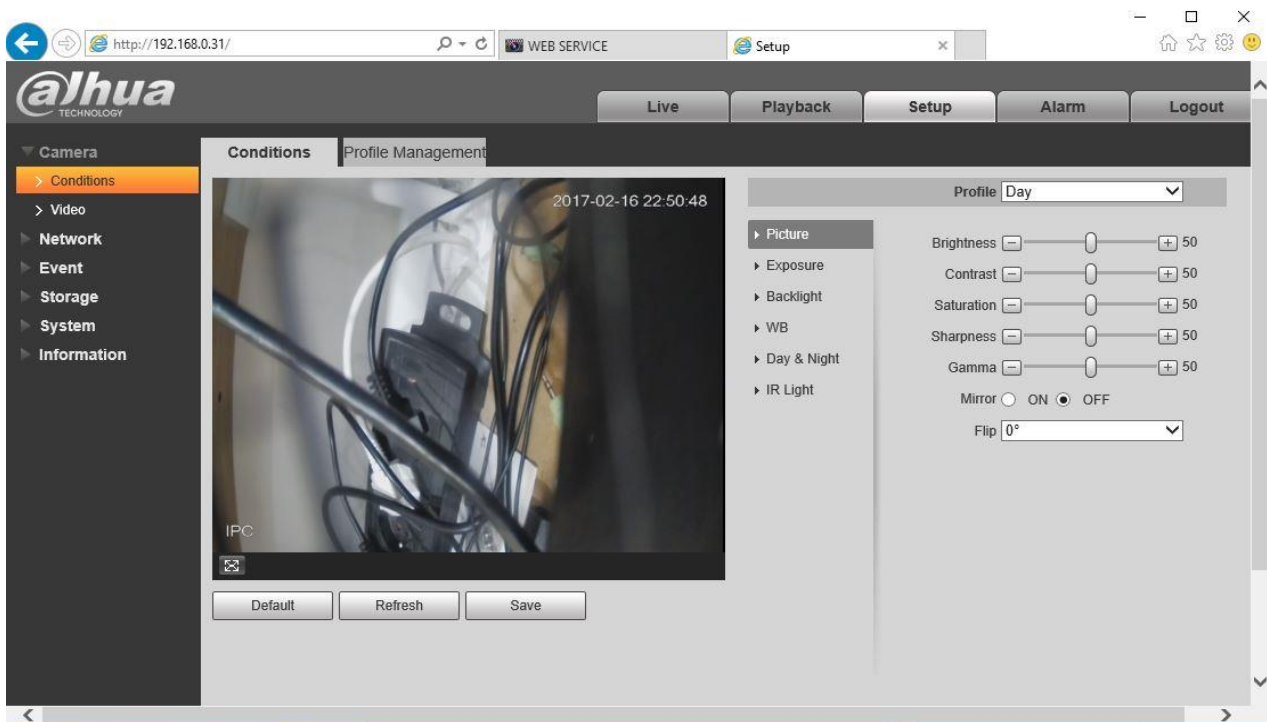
http://192.168.0.31/

WEB SERVICE

Setup

alhua
TECHNOLOGY

Live
Playback
Setup
Alarm
Logout

Camera
> Conditions
> Video
Network
Event
Storage
System
Information

Conditions
Profile Management

2017-02-16 22:50:48

IPC

Default
Refresh
Save

Profile Day

Picture
Exposure
Backlight
WB
Day & Night
IR Light

Brightness 50
Contrast 50
Saturation 50
Sharpness 50
Gamma 50
Mirror ON OFF
Flip 0°